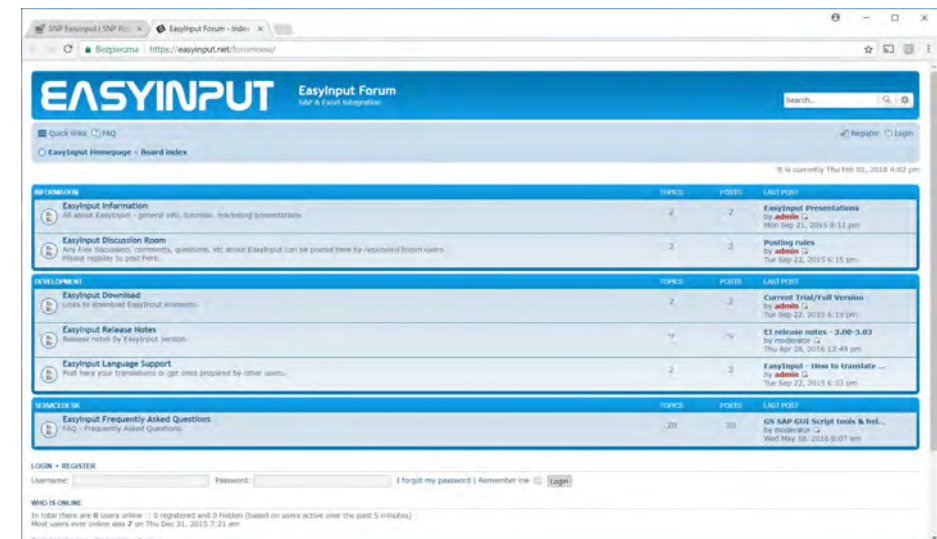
SNP EasyInput | SNP Po ×
EasyInput Forum - Index ×

Bezpieczna | https://easyinput.net/forumnew/

EASYINPUT
EasyInput Forum
SAP & Excel integration

Search...

Quick links FAQ
Register Login

EasyInput Homepage ‹ Board index

It is currently Thu Feb 01, 2018 4:02 pm

| INFORMATION | TOPICS | POSTS | LAST POST |
|---|---|---|---|
| EasyInput Information<br>All about EasyInput - general info, tutorials, marketing presentations | 2 | 2 | EasyInput Presentations<br>by admin<br>Mon Sep 21, 2015 8:11 pm |
| EasyInput Discussion Room<br>Any free discussion, comments, questions, etc about EasyInput can be posted here by registered forum users.<br>Please register to post here. | 2 | 2 | Posting rules<br>by admin<br>Tue Sep 22, 2015 6:15 pm |

| DEVELOPMENT | TOPICS | POSTS | LAST POST |
|---|---|---|---|
| EasyInput Download<br>Links to download EasyInput versions. | 2 | 2 | Current Trial/Full Version<br>by admin<br>Tue Sep 22, 2015 6:19 pm |
| EasyInput Release Notes<br>Release notes by EasyInput version. | 9 | 9 | EI release notes - 3.00-3.03<br>by moderator<br>Thu Apr 28, 2016 12:49 pm |
| EasyInput Language Support<br>Post here your translations or get ones prepared by other users. | 2 | 2 | EasyInput - How to translate ...<br>by admin<br>Tue Sep 22, 2015 6:33 pm |

| SERVICEDESK | TOPICS | POSTS | LAST POST |
|---|---|---|---|
| EasyInput Frequently Asked Questions<br>FAQ - Frequently Asked Questions | 20 | 20 | GS SAP GUI Script tools & hel...<br>by moderator<br>Wed May 18, 2016 8:07 am |

LOGIN • REGISTER
Username: Password: I forgot my password | Remember me Login

WHO IS ONLINE
In total there are 0 users online :: 0 registered and 0 hidden (based on users active over the past 5 minutes)
Most users ever online was 7 on Thu Dec 31, 2015 7:21 am